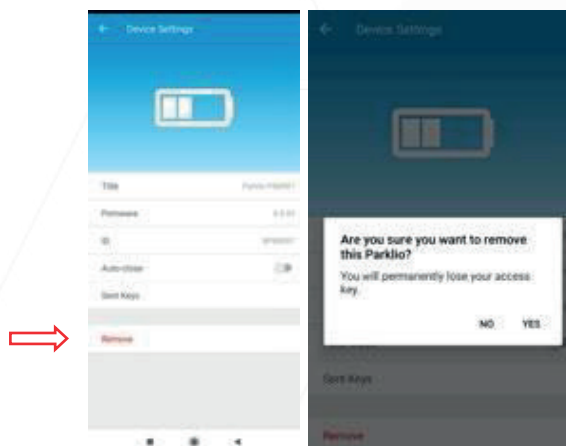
Device Settings

Title
Parklio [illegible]

Firmware
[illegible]

ID
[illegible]

Auto-close

Sent Keys

Remove

Device Settings

Are you sure you want to remove this Parklio?

You will permanently lose your access key.

NO
YES

Sent Keys

Remove